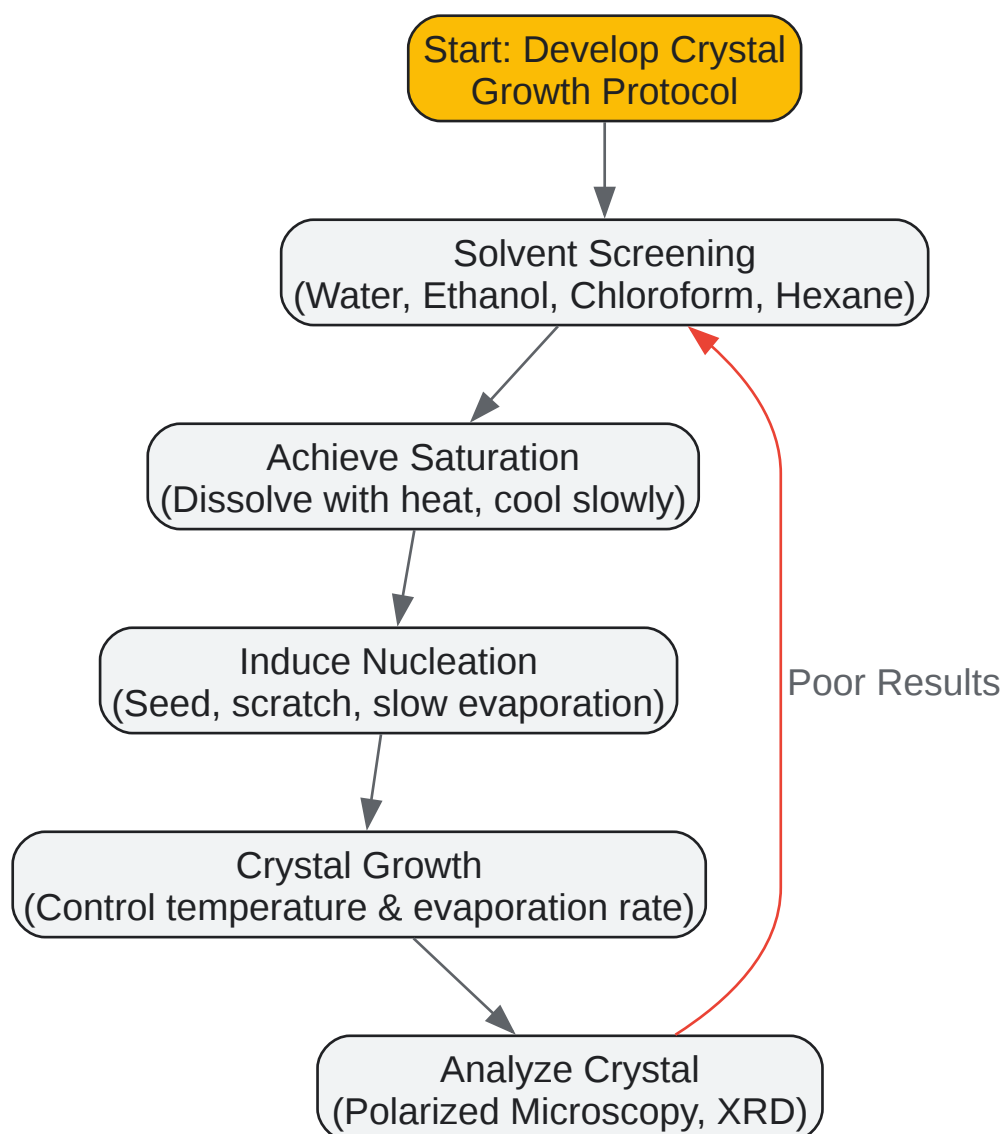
Start: Develop Crystal Growth Protocol

Solvent Screening
(Water, Ethanol, Chloroform, Hexane)

Achieve Saturation
(Dissolve with heat, cool slowly)

Induce Nucleation
(Seed, scratch, slow evaporation)

Crystal Growth
(Control temperature & evaporation rate)

Analyze Crystal
(Polarized Microscopy, XRD)

Poor Results